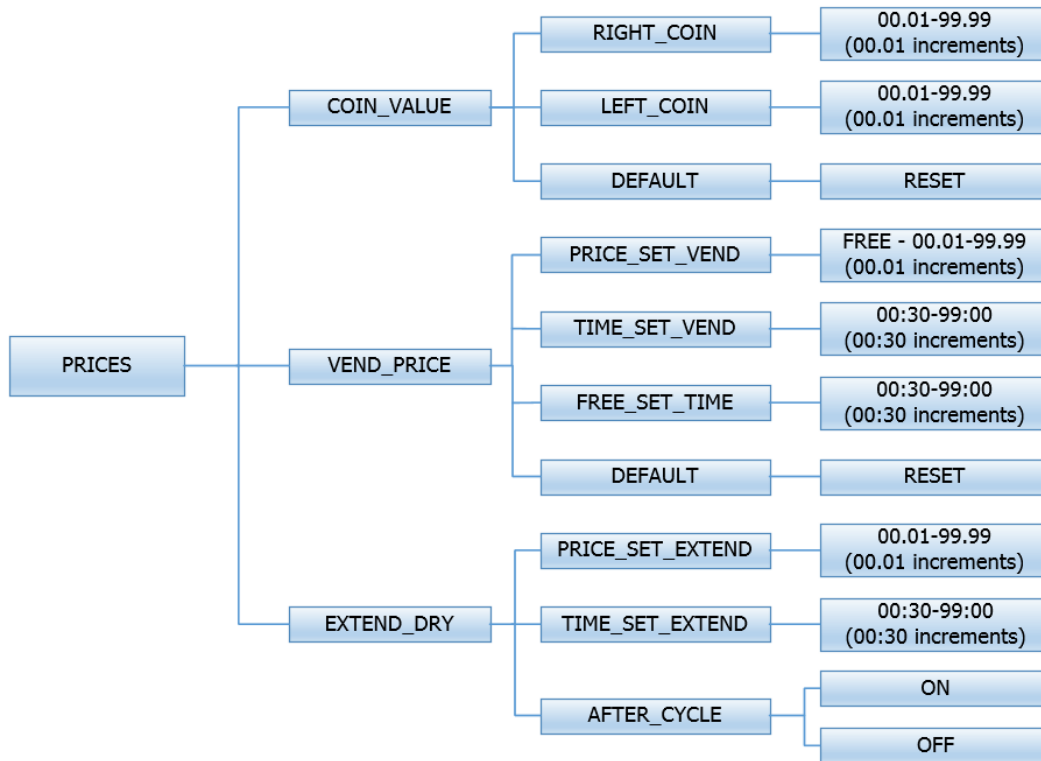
PRICES

COIN_VALUE

RIGHT_COIN
00.01-99.99 (00.01 increments)

LEFT_COIN
00.01-99.99 (00.01 increments)

DEFAULT
RESET

VEND_PRICE

PRICE_SET_VEND
FREE - 00.01-99.99 (00.01 increments)

TIME_SET_VEND
00:30-99:00 (00:30 increments)

FREE_SET_TIME
00:30-99:00 (00:30 increments)

DEFAULT
RESET

EXTEND_DRY

PRICE_SET_EXTEND
00.01-99.99 (00.01 increments)

TIME_SET_EXTEND
00:30-99:00 (00:30 increments)

AFTER_CYCLE
ON
OFF